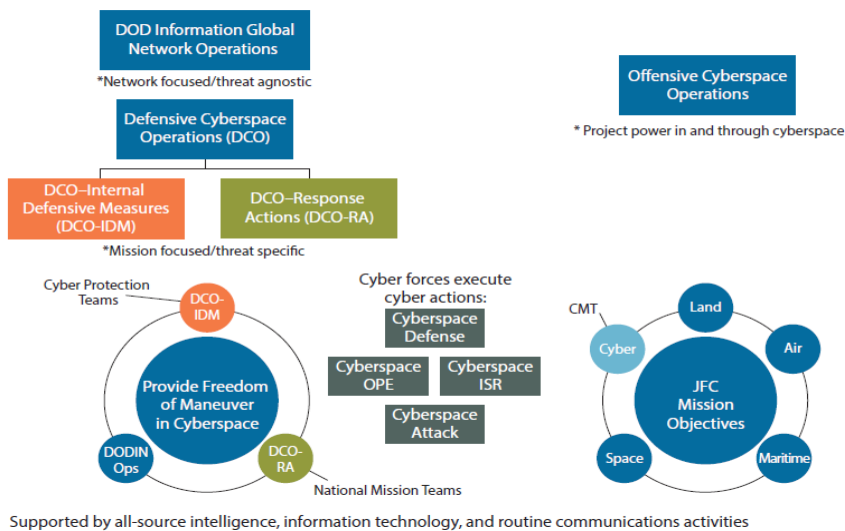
DOD Information Global Network Operations

*Network focused/threat agnostic

Defensive Cyberspace Operations (DCO)

DCO–Internal Defensive Measures (DCO-IDM)

DCO–Response Actions (DCO-RA)

*Mission focused/threat specific

Offensive Cyberspace Operations

* Project power in and through cyberspace

Cyber Protection Teams

DCO-IDM

Provide Freedom of Maneuver in Cyberspace

DODIN Ops

DCO-RA

National Mission Teams

Cyber forces execute cyber actions:

Cyberspace Defense

Cyberspace OPE

Cyberspace ISR

Cyberspace Attack

CMT

Cyber

Land

Air

JFC Mission Objectives

Space

Maritime

Supported by all-source intelligence, information technology, and routine communications activities